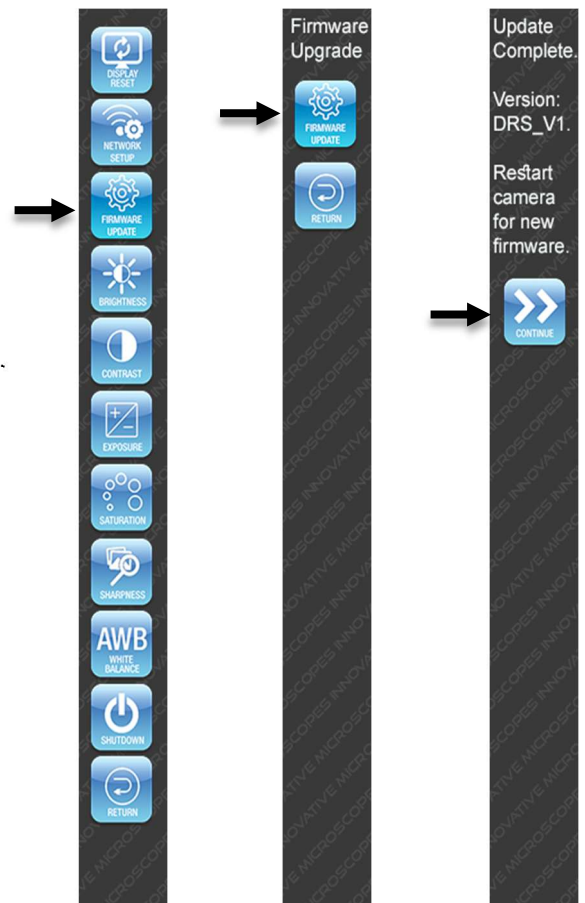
DISPLAY RESET

NETWORK SETUP

FIRMWARE UPDATE

BRIGHTNESS

CONTRAST

EXPOSURE

SATURATION

SHARPNESS

AWB WHITE BALANCE

SHUTDOWN

RETURN

Firmware Upgrade

FIRMWARE UPDATE

RETURN

Update Complete.

Version: DRS_V1.

Restart camera for new firmware.

CONTINUE